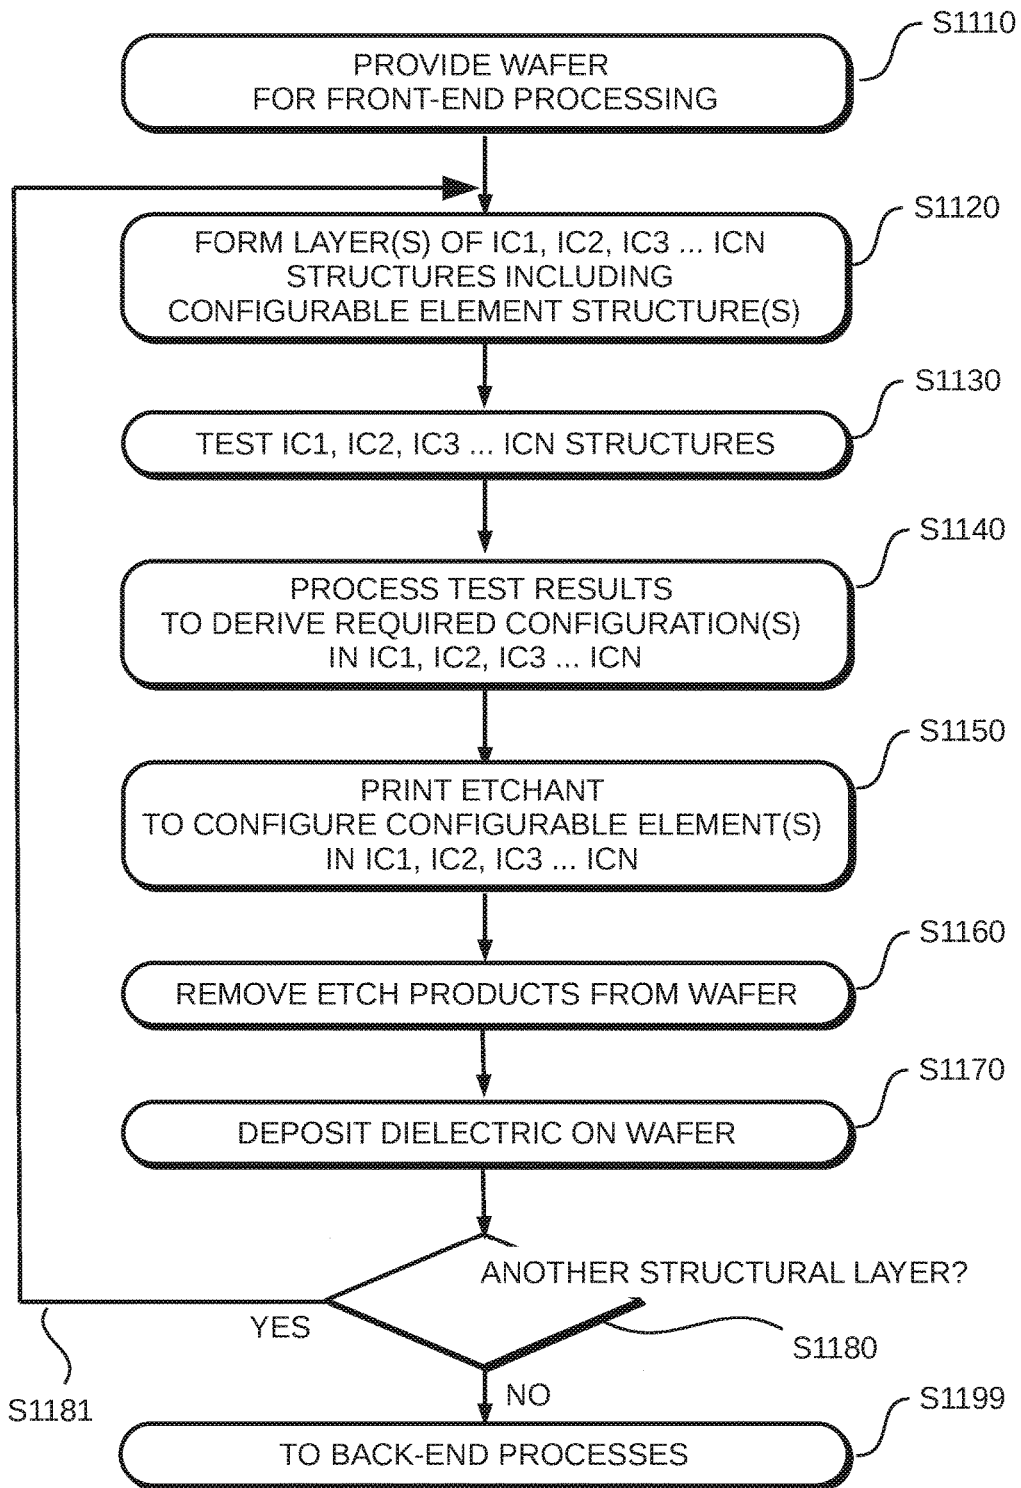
S1110
PROVIDE WAFER
FOR FRONT-END PROCESSING

S1120
FORM LAYER(S) OF IC1, IC2, IC3 ... ICN STRUCTURES INCLUDING CONFIGURABLE ELEMENT STRUCTURE(S)

S1130
TEST IC1, IC2, IC3 ... ICN STRUCTURES

S1140
PROCESS TEST RESULTS TO DERIVE REQUIRED CONFIGURATION(S) IN IC1, IC2, IC3 ... ICN

S1150
PRINT ETCHANT TO CONFIGURE CONFIGURABLE ELEMENT(S) IN IC1, IC2, IC3 ... ICN

S1160
REMOVE ETCH PRODUCTS FROM WAFER

S1170
DEPOSIT DIELECTRIC ON WAFER

ANOTHER STRUCTURAL LAYER?
YES
S1180
S1181
NO

S1199
TO BACK-END PROCESSES